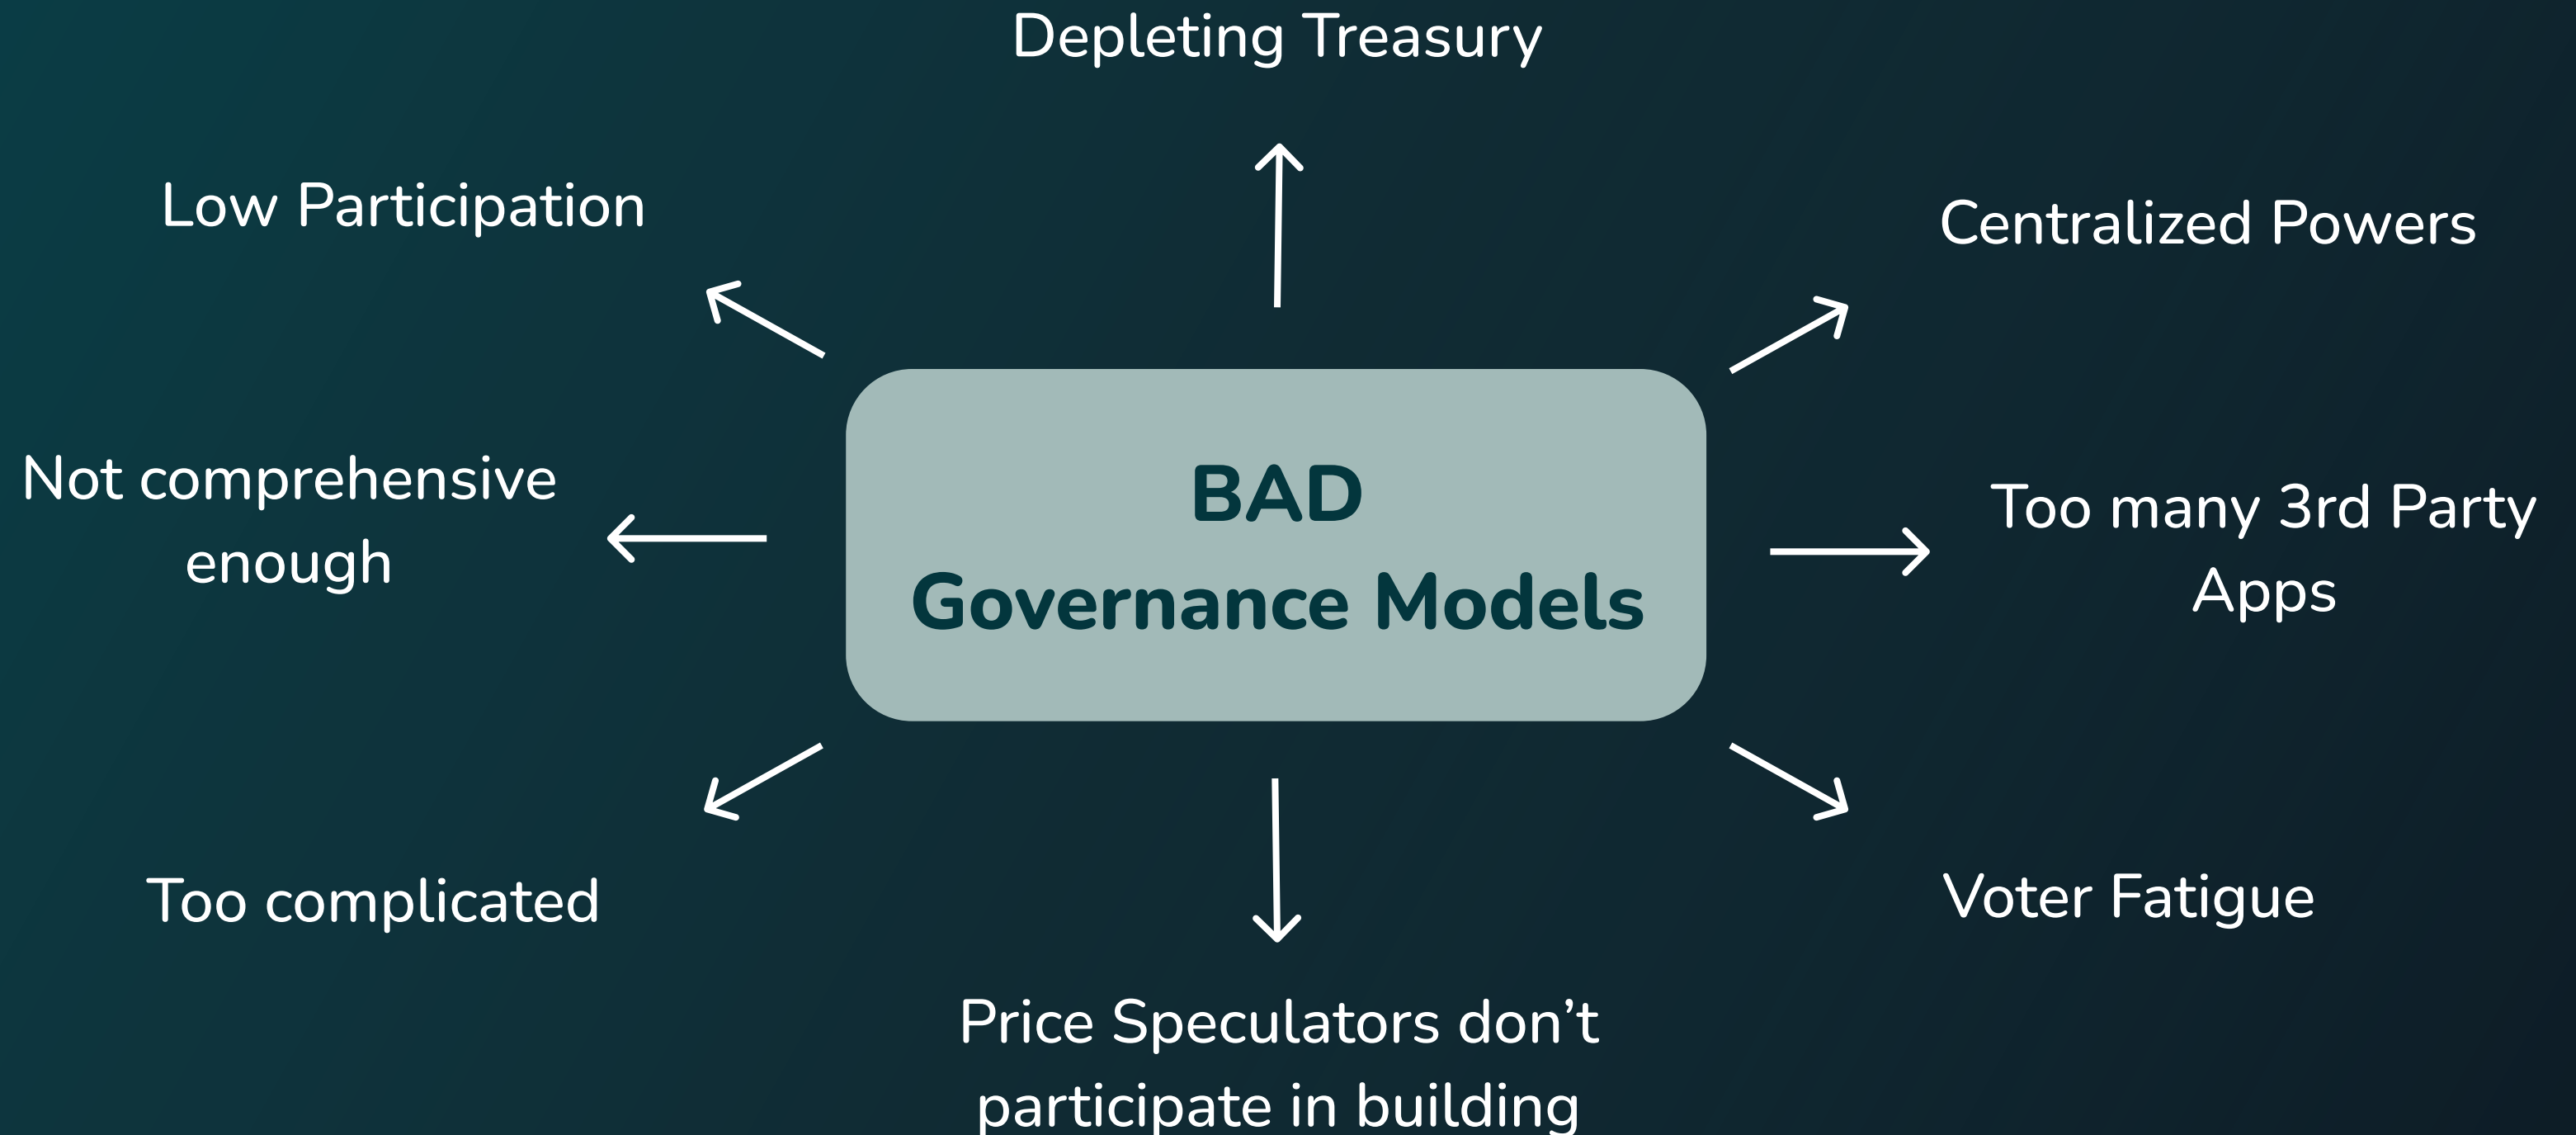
Depleting Treasury

Low Participation

Centralized Powers

Not comprehensive enough

BAD
Governance Models

Too many 3rd Party Apps

Too complicated

Voter Fatigue

Price Speculators don’t participate in building